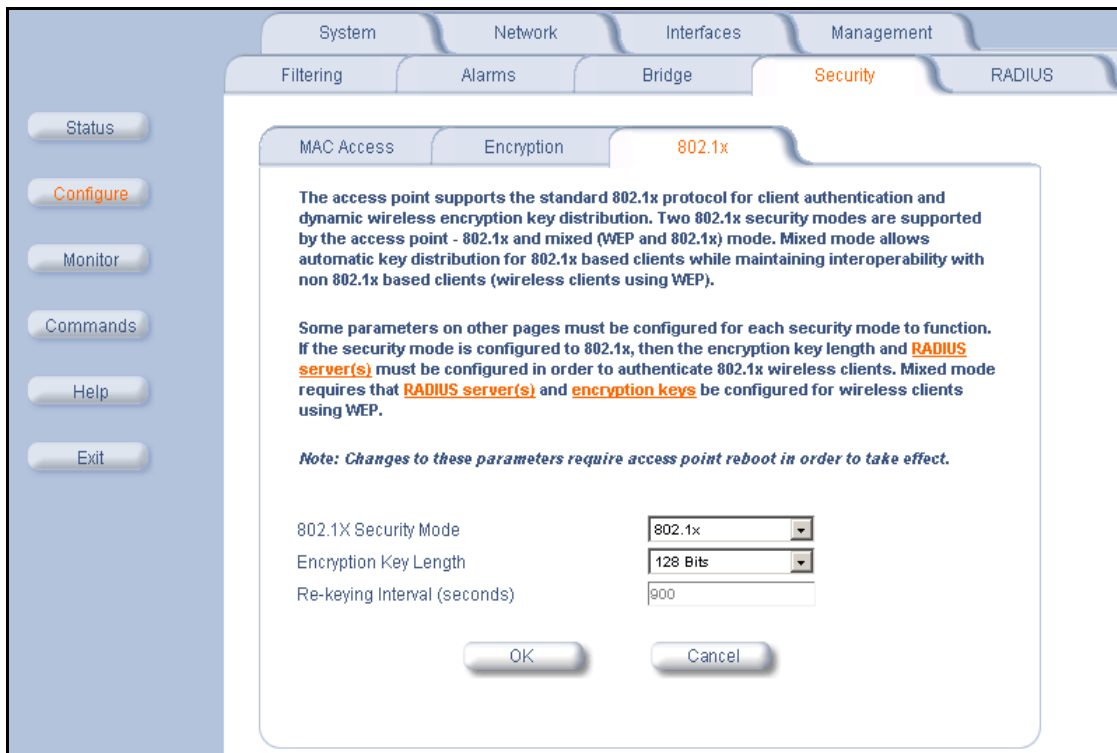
System Network Interfaces Management

Filtering Alarms Bridge Security RADIUS

Status

Configure

Monitor

Commands

Help

Exit

MAC Access Encryption 802.1x

The access point supports the standard 802.1x protocol for client authentication and dynamic wireless encryption key distribution. Two 802.1x security modes are supported by the access point - 802.1x and mixed (WEP and 802.1x) mode. Mixed mode allows automatic key distribution for 802.1x based clients while maintaining interoperability with non 802.1x based clients (wireless clients using WEP).

Some parameters on other pages must be configured for each security mode to function. If the security mode is configured to 802.1x, then the encryption key length and RADIUS server(s) must be configured in order to authenticate 802.1x wireless clients. Mixed mode requires that RADIUS server(s) and encryption keys be configured for wireless clients using WEP.

Note: Changes to these parameters require access point reboot in order to take effect.

802.1X Security Mode 802.1x

Encryption Key Length 128 Bits

Re-keying Interval (seconds) 900

OK Cancel